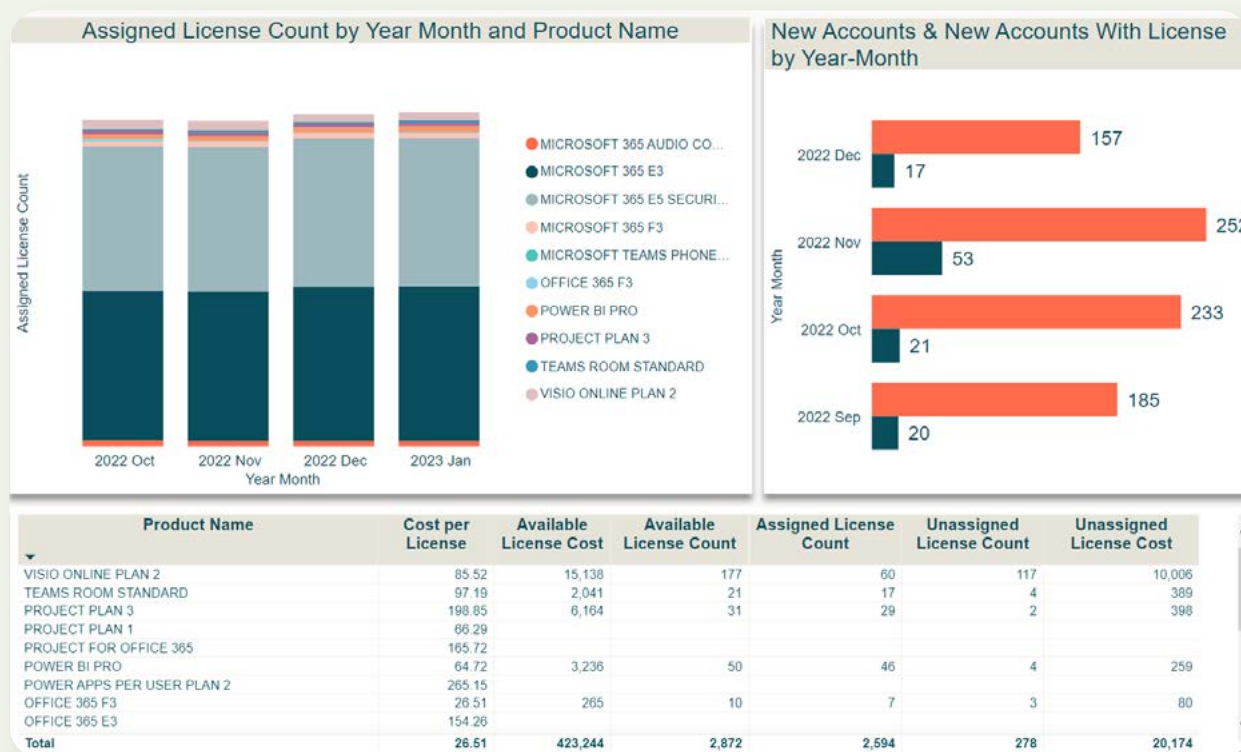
Assigned License Count by Year Month and Product Name

Assigned License Count

MICROSOFT 365 AUDIO CO...
MICROSOFT 365 E3
MICROSOFT 365 E5 SECURI...
MICROSOFT 365 F3
MICROSOFT TEAMS PHONE...
OFFICE 365 F3
POWER BI PRO
PROJECT PLAN 3
TEAMS ROOM STANDARD
VISIO ONLINE PLAN 2

2022 Oct
2022 Nov
2022 Dec
2023 Jan
Year Month

New Accounts & New Accounts With License by Year-Month

Year Month

2022 Dec
157
17
2022 Nov
25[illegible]
53
2022 Oct
233
21
2022 Sep
185
20

| Product Name | Cost per License | Available License Cost | Available License Count | Assigned License Count | Unassigned License Count | Unassigned License Cost |
|---|---|---|---|---|---|---|
| VISIO ONLINE PLAN 2 | 85.52 | 15,138 | 177 | 60 | 117 | 10,006 |
| TEAMS ROOM STANDARD | 97.19 | 2,041 | 21 | 17 | 4 | 389 |
| PROJECT PLAN 3 | 198.85 | 6,164 | 31 | 29 | 2 | 398 |
| PROJECT PLAN 1 | 66.29 | | | | | |
| PROJECT FOR OFFICE 365 | 165.72 | | | | | |
| POWER BI PRO | 64.72 | 3,236 | 50 | 46 | 4 | 259 |
| POWER APPS PER USER PLAN 2 | 265.15 | | | | | |
| OFFICE 365 F3 | 26.51 | 265 | 10 | 7 | 3 | 80 |
| OFFICE 365 E3 | 154.26 | | | | | |
| Total | 26.51 | 423,244 | 2,872 | 2,594 | 278 | 20,174 |